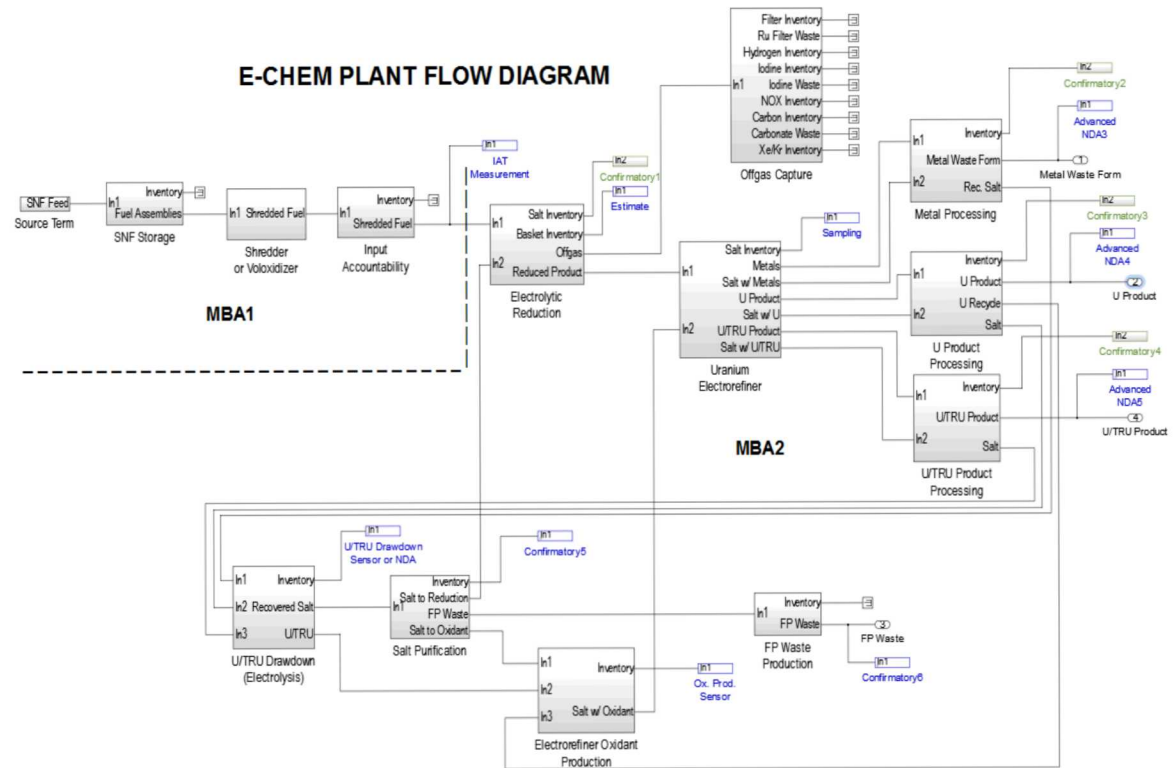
E-CHEM PLANT FLOW DIAGRAM

SNF Feed
Source Term

In1
Inventory
Fuel Assemblies
SNF Storage

In1 Shredded Fuel
Shredder or Voloxidizer

In1
Inventory
Shredded Fuel
Input Accountability

In1
IAT Measurement

MBA1

In1
In2
Salt Inventory
Basket Inventory
Offgas
Reduced Product
Electrolytic Reduction

In2
Confirmatory1
In1
Estimate

In1
Filter Inventory
Ru Filter Waste
Hydrogen Inventory
Iodine Inventory
Iodine Waste
NOX Inventory
Carbon Inventory
Carbonate Waste
Xe/Kr Inventory
Offgas Capture

In1
Sampling

In1
In2
Salt Inventory
Metals
Salt w/ Metals
U Product
Salt w/ U
U/TRU Product
Salt w/ U/TRU
Uranium Electrorefiner

In2
Confirmatory2
In1
Advanced NDA3

In1
In2
Inventory
Metal Waste Form
Rec. Salt
Metal Processing
1
Metal Waste Form

In2
Confirmatory3
In1
Advanced NDA4

In1
In2
Inventory
U Product
U Recycle
Salt
U Product Processing
2
U Product

In2
Confirmatory4
In1
Advanced NDA5

In1
In2
Inventory
U/TRU Product
Salt
U/TRU Product Processing
4
U/TRU Product

MBA2

In1
U/TRU Drawdown Sensor or NDA

In1
In2
In3
Inventory
Recovered Salt
U/TRU
U/TRU Drawdown (Electrolysis)

In1
Confirmatory5

In1
Inventory
Salt to Reduction
FP Waste
Salt to Oxidant
Salt Purification

In1
Inventory
FP Waste
FP Waste Production
3
FP Waste
In1
Confirmatory6

In1
In2
In3
Inventory
Salt w/ Oxidant
Electrorefiner Oxidant Production

In1
Ox. Prod. Sensor